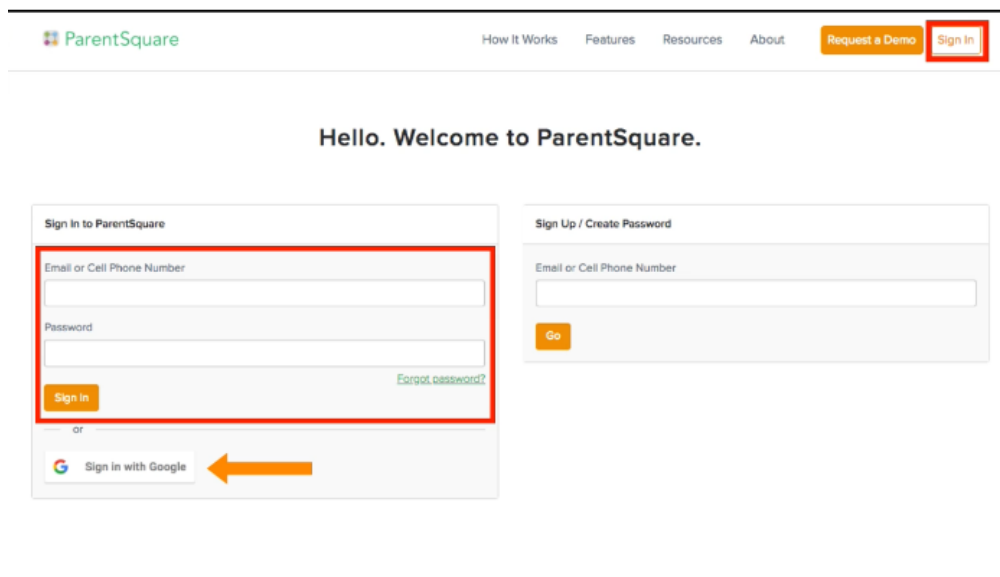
ParentSquare

How It Works Features Resources About Request a Demo Sign In

Hello. Welcome to ParentSquare.

Sign In to ParentSquare

Email or Cell Phone Number

Password

Forgot password?

Sign In

or

Sign in with Google

Sign Up / Create Password

Email or Cell Phone Number

Go